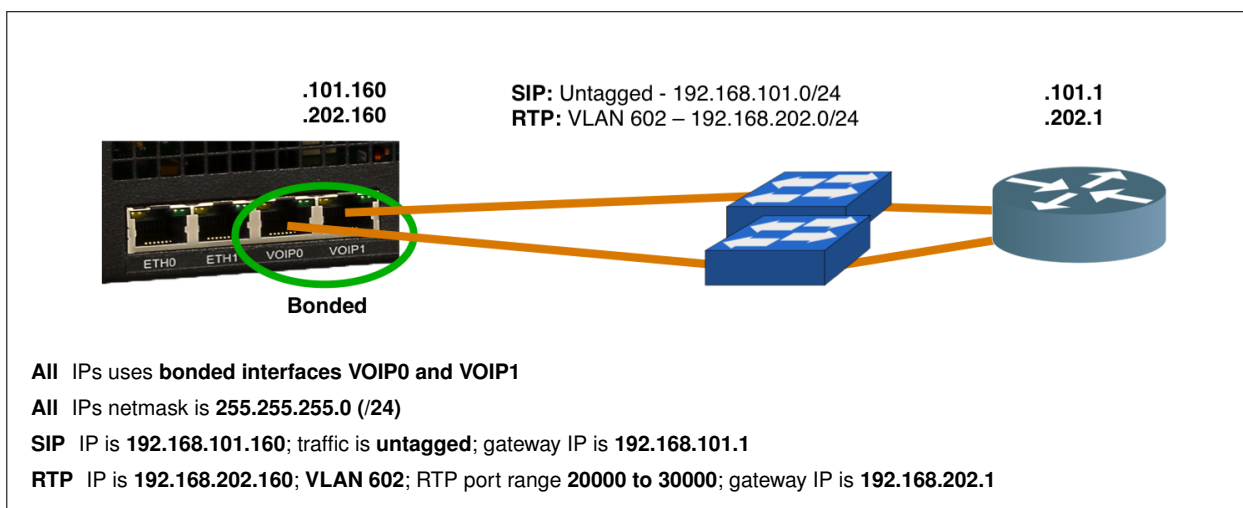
.101.160
.202.160

SIP: Untagged - 192.168.101.0/24
RTP: VLAN 602 – 192.168.202.0/24

.101.1
.202.1

ETH0 ETH1 VOIP0 VOIP1

Bonded

All IPs uses bonded interfaces VOIP0 and VOIP1

All IPs netmask is 255.255.255.0 (/24)

SIP IP is 192.168.101.160; traffic is untagged; gateway IP is 192.168.101.1

RTP IP is 192.168.202.160; VLAN 602; RTP port range 20000 to 30000; gateway IP is 192.168.202.1